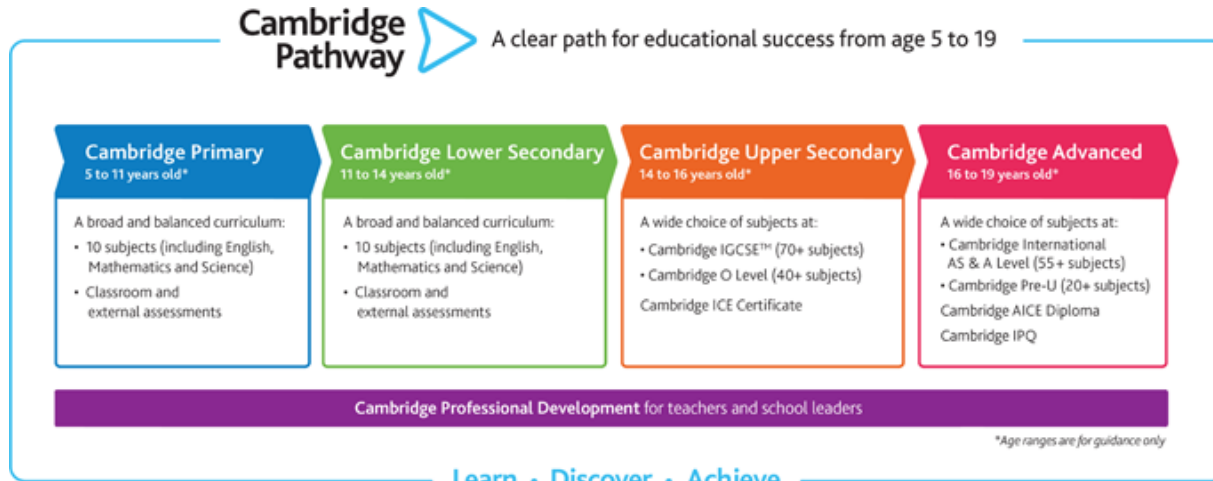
Cambridge Pathway

A clear path for educational success from age 5 to 19

Cambridge Primary
5 to 11 years old*

A broad and balanced curriculum:
• 10 subjects (including English, Mathematics and Science)
• Classroom and external assessments

Cambridge Lower Secondary
11 to 14 years old*

A broad and balanced curriculum:
• 10 subjects (including English, Mathematics and Science)
• Classroom and external assessments

Cambridge Upper Secondary
14 to 16 years old*

A wide choice of subjects at:
• Cambridge IGCSE™ (70+ subjects)
• Cambridge O Level (40+ subjects)
Cambridge ICE Certificate

Cambridge Advanced
16 to 19 years old*

A wide choice of subjects at:
• Cambridge International AS & A Level (55+ subjects)
• Cambridge Pre-U (20+ subjects)
Cambridge AICE Diploma
Cambridge IPQ

Cambridge Professional Development for teachers and school leaders

*Age ranges are for guidance only

Learn • Discover • Achieve